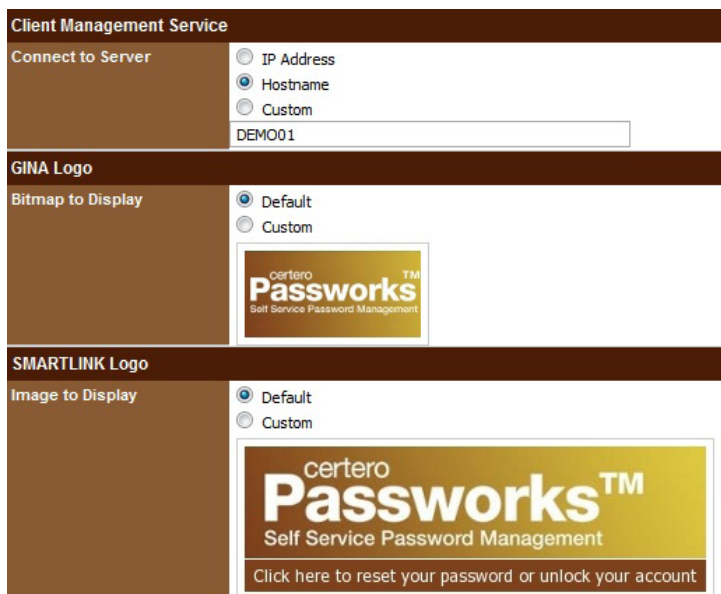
Client Management Service

Connect to Server

IP Address

Hostname

Custom

DEMO01

GINA Logo

Bitmap to Display

Default

Custom

certero
Passworks™
Self Service Password Management

SMARTLINK Logo

Image to Display

Default

Custom

certero
Passworks™
Self Service Password Management

Click here to reset your password or unlock your account